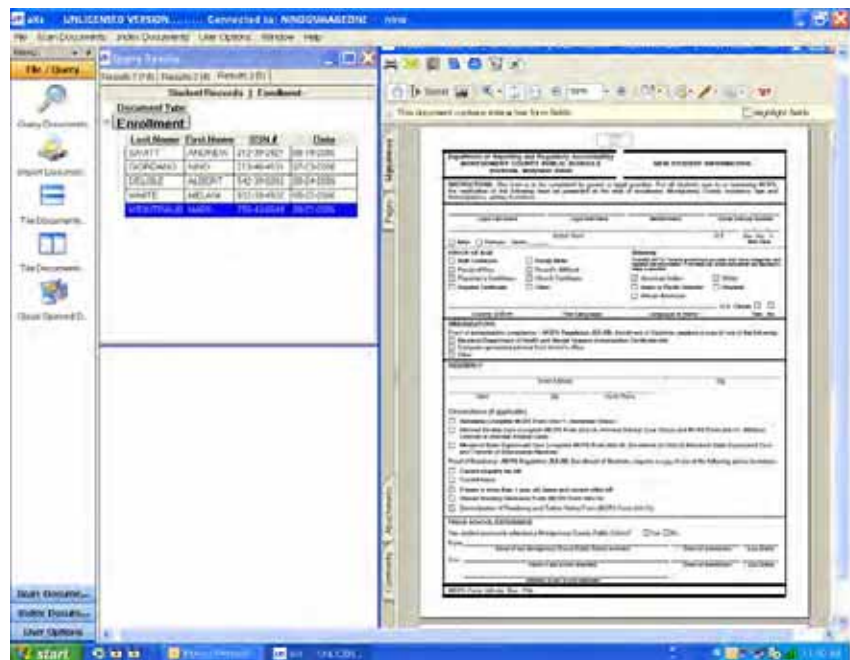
UNLICENSED VERSION........ Connected to: NINDOUMAGEDNI

File Scan Documents Index Documents User Options Window Help

File / Query

Query Documents

Import Documents

File Documents

File Documents

Cloud Opened D.

Query Results

Results 1 (14) Results 2 (4) Results 3 (5)

Student Records | Enrollment

Document Type:

Enrollment

| Last Name | First Name | SSN # | Date |
|---|---|---|---|
| SAVITT | ANDREW | 212-39-2921 | 08-19-2006 |
| GIORDANO | NINO | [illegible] | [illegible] |
| DEVILLE | ALBERT | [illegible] | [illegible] |
| WHITE | MELANIE | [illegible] | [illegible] |
| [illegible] | MARY | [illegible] | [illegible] |

This document contains interactive form fields.

Highlight fields

Pages

Attachments

Comments

Department of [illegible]

NEW STUDENT INFORMATION

INSTRUCTIONS: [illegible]

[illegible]

Scan Docume...

Index Docum...

User Options

start